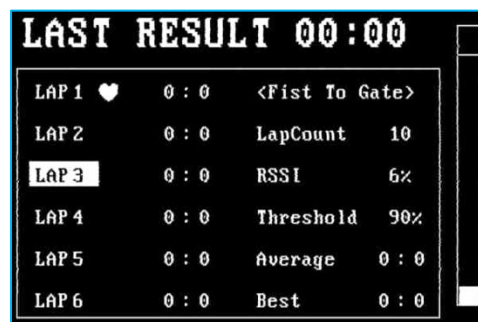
LAST RESULT 00:00

| LAP 1 | 0 : 0 | <Fist To Gate> | |
|---|---|---|---|
| LAP 2 | 0 : 0 | LapCount | 10 |
| LAP 3 | 0 : 0 | RSSI | 6% |
| LAP 4 | 0 : 0 | Threshold | 90% |
| LAP 5 | 0 : 0 | Average | 0 : 0 |
| LAP 6 | 0 : 0 | Best | 0 : 0 |